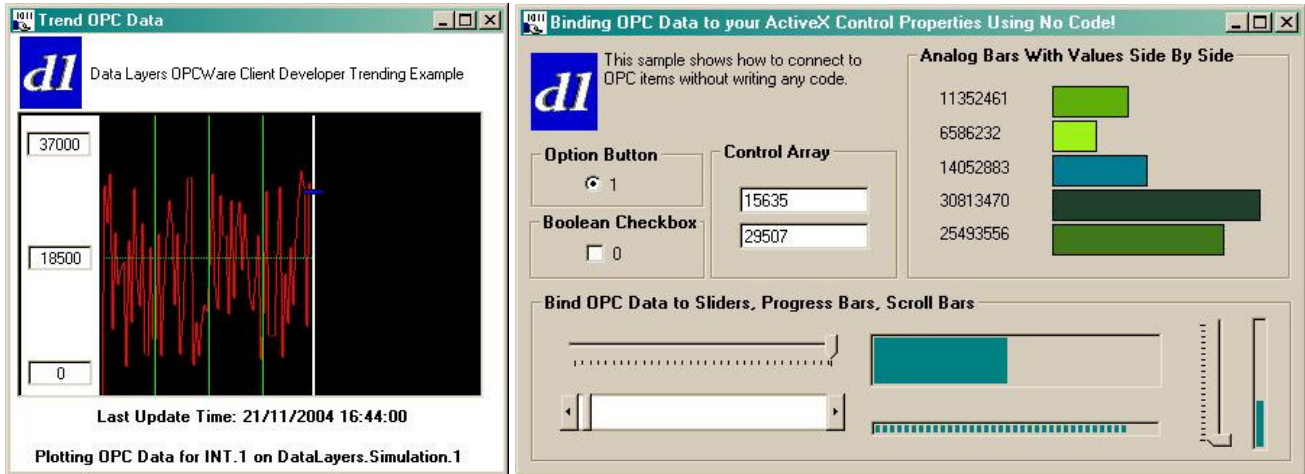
Trend OPC Data

dl

Data Layers OPCWare Client Developer Trending Example

37000

18500

0

Last Update Time: 21/11/2004 16:44:00

Plotting OPC Data for INT.1 on DataLayers.Simulation.1

Binding OPC Data to your ActiveX Control Properties Using No Code!

dl

This sample shows how to connect to OPC items without writing any code.

Option Button

1

Boolean Checkbox

0

Control Array

15635

29507

Analog Bars With Values Side By Side

11352461

6586232

14052883

30813470

25493556

Bind OPC Data to Sliders, Progress Bars, Scroll Bars